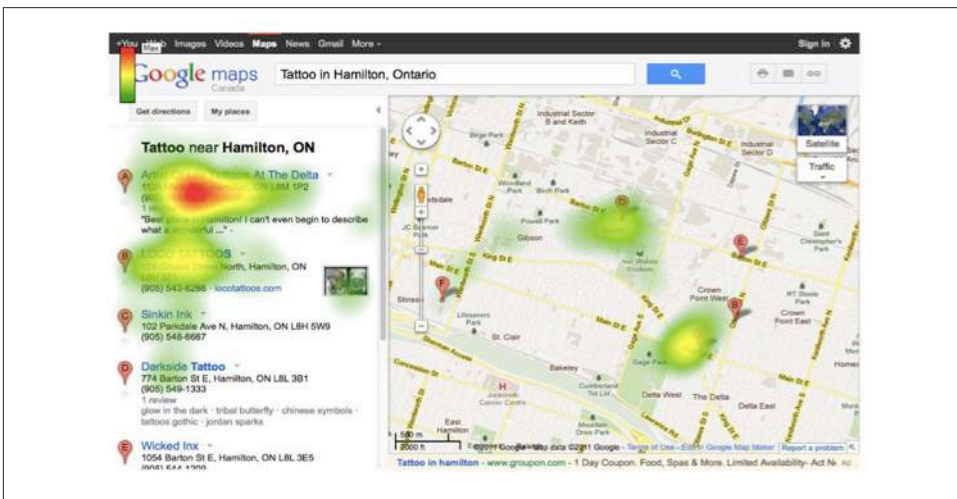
+You Web Images Videos Maps News Gmail More -

Sign in

Max

Google maps Canada

Tattoo in Hamilton, Ontario

Get directions My places

Tattoo near Hamilton, ON

A Art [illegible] Tattoos At The Delta
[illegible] ON L8M 1P2
(905) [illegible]
1 review
"Best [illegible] in Hamilton! I can't even begin to describe what a wonderful ..." -

B LOCO TATTOOS
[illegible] North, Hamilton, ON
(905) 543-8288 · locotattoos.com

C Sinkin Ink
102 Parkdale Ave N, Hamilton, ON L8H 5W9
(905) 548-6667

D Darkside Tattoo
774 Barton St E, Hamilton, ON L8L 3B1
(905) 549-1333
1 review
glow in the dark · tribal butterfly · chinese symbols · tattoos gothic · jordan sparks

E Wicked Inx
1054 Barton St E, Hamilton, ON L8L 3E5
(905) 544-1200

Satellite
Traffic

Industrial Sector B and Keith
Industrial Sector C
Industrial Sector D
Birge Park
Woodland Park
Birch Park
Powell Park
Gibson
JC Beemer Park
Sir Winston Churchill Park
Stinson
Lifesavers Park
St. Clair
Bakeley
Crown Point West
Crown Point
Gage Park
Delta West
The Delta
Delta East
Mountain Drive Park
Cumberland Tot Lot
Juravinski Cancer Centre
East Hamilton
St. Christopher's Park
Homeside
Main St E
Barton St E
Cannon St E

500 m
2000 ft
Map data ©2011 Google · Terms of Use · Edit in Google Map Maker · Report a problem

Tattoo in hamilton - www.groupon.com - 1 Day Coupon. Food, Spas & More. Limited Availability - Act N Ad